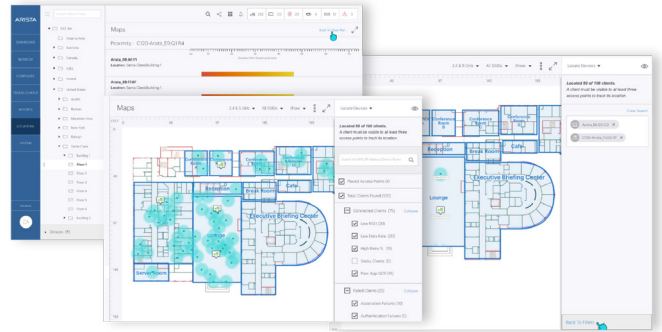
ARISTA

Maps

Proximity - CDD:Arista_E9:Q1:R4

Arista_D8:6E:F1
Location: Santa Clara/Building 1

Arista_E9:Q1:R4
Location: Santa Clara/Building 1

Arista_D8:6E:11
Location: Santa Clara/Building 1

Maps

Locate Devices

Located 80 of 100 clients.
A client must be visible to at least three access points to track its location.

Placed Access Points (8)
Total Clients Found (100)
Connected Clients (75)
Low RSSI (20)
Low Data Rate (25)
High Retry % (15)
Sticky Clients (0)
Poor App QOE (15)
Failed Clients (0)
Association Failures (10)
Authentication Failures (5)

Collapse

Executive Briefing Center
Reception
Break Room
Cafe
Conference Room
Server Room
Lounge

Locate Devices

Located 80 of 100 clients.
A client must be visible to at least three access points to track its location.

Clear Search

Arista_D8:6E:F1
CDD:Arista_E9:Q1:R4

Back To Filters